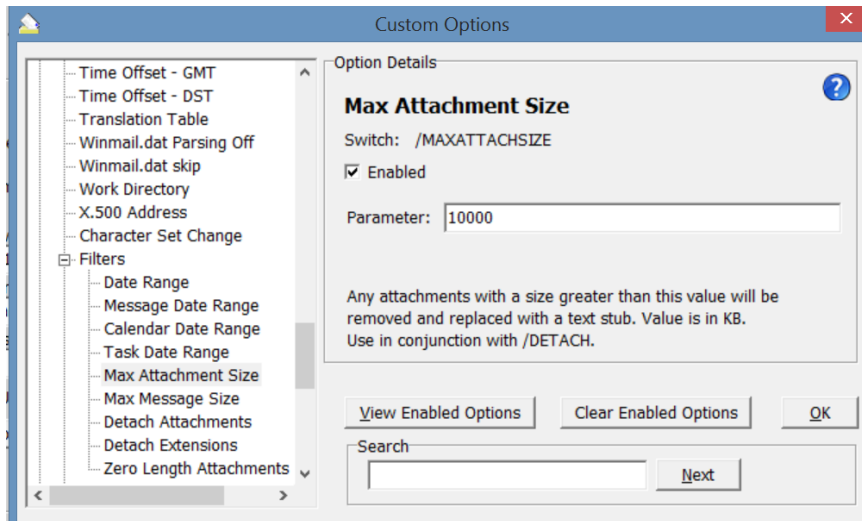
Custom Options

Time Offset - GMT
Time Offset - DST
Translation Table
Winmail.dat Parsing Off
Winmail.dat skip
Work Directory
X.500 Address
Character Set Change
Filters
Date Range
Message Date Range
Calendar Date Range
Task Date Range
Max Attachment Size
Max Message Size
Detach Attachments
Detach Extensions
Zero Length Attachments

Option Details

Max Attachment Size

Switch: /MAXATTACHSIZE

Enabled

Parameter: 10000

Any attachments with a size greater than this value will be removed and replaced with a text stub. Value is in KB. Use in conjunction with /DETACH.

View Enabled Options

Clear Enabled Options

OK

Search

Next